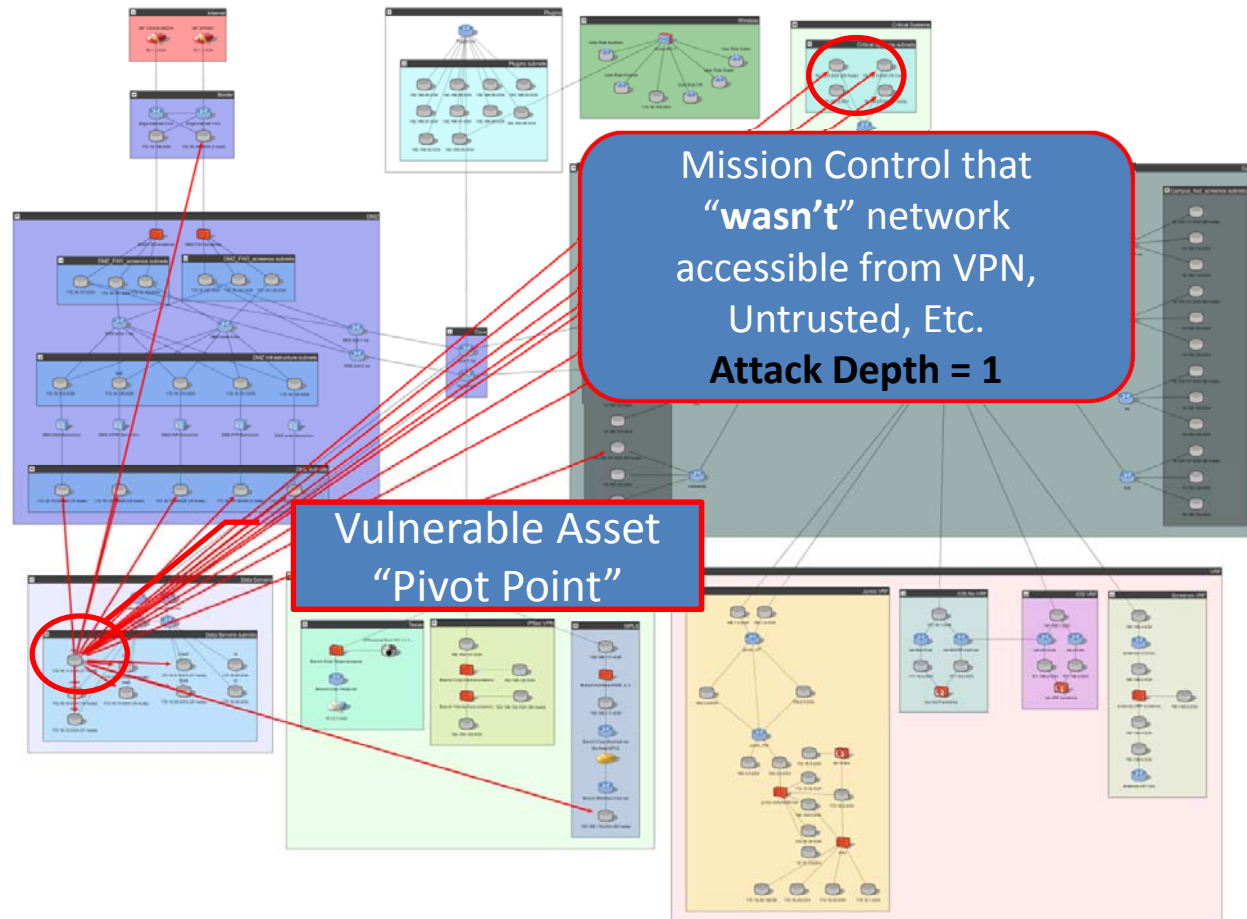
Mission Control that "**wasn't**" network accessible from VPN, Untrusted, Etc.
**Attack Depth = 1**

Vulnerable Asset "Pivot Point"

Internet

Border

DMZ

DMZ_FW1_screenos subnets

DMZ_FW2_screenos subnets

DMZ Infrastructure subnets

Plugins

Plugins subnets

Wireless

Critical Systems

Critical Systems subnets

Campus_fw2_screenos subnets

Data Servers

Data Servers subnets

IPSec VPN

MPLS

Junos VRF

IOS VRF

Screenos VRF